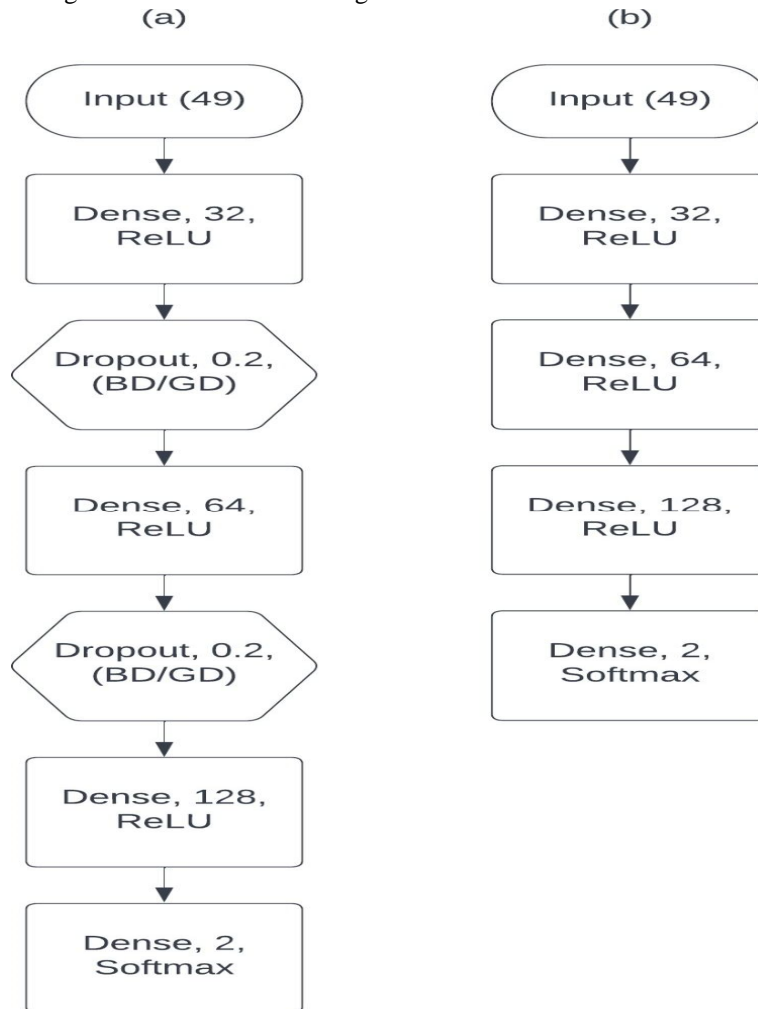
(a)

Input (49)

Dense, 32, ReLU

Dropout, 0.2, (BD/GD)

Dense, 64, ReLU

Dropout, 0.2, (BD/GD)

Dense, 128, ReLU

Dense, 2, Softmax

(b)

Input (49)

Dense, 32, ReLU

Dense, 64, ReLU

Dense, 128, ReLU

Dense, 2, Softmax